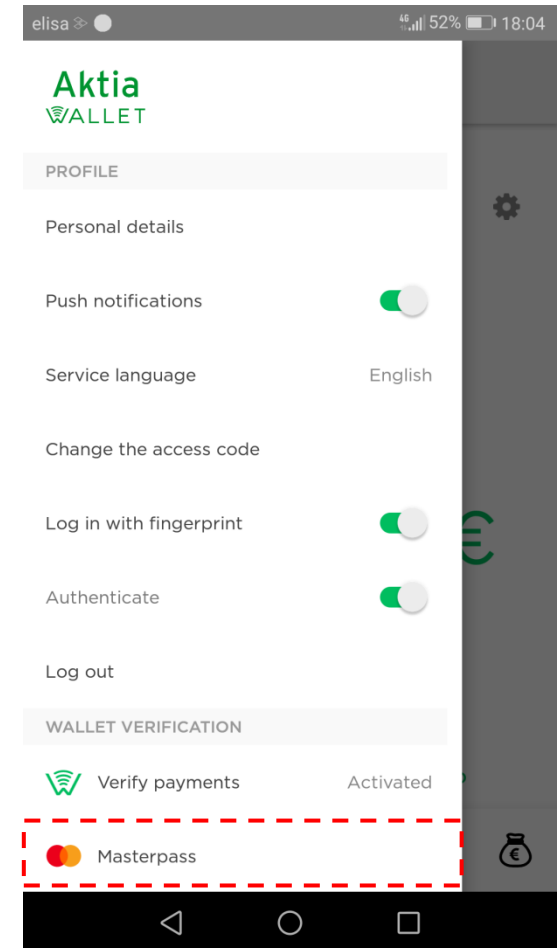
elisa 52% 18:04

Aktia
WALLET

PROFILE

Personal details

Push notifications

Service language English

Change the access code

Log in with fingerprint

Authenticate

Log out

WALLET VERIFICATION

Verify payments Activated

Masterpass